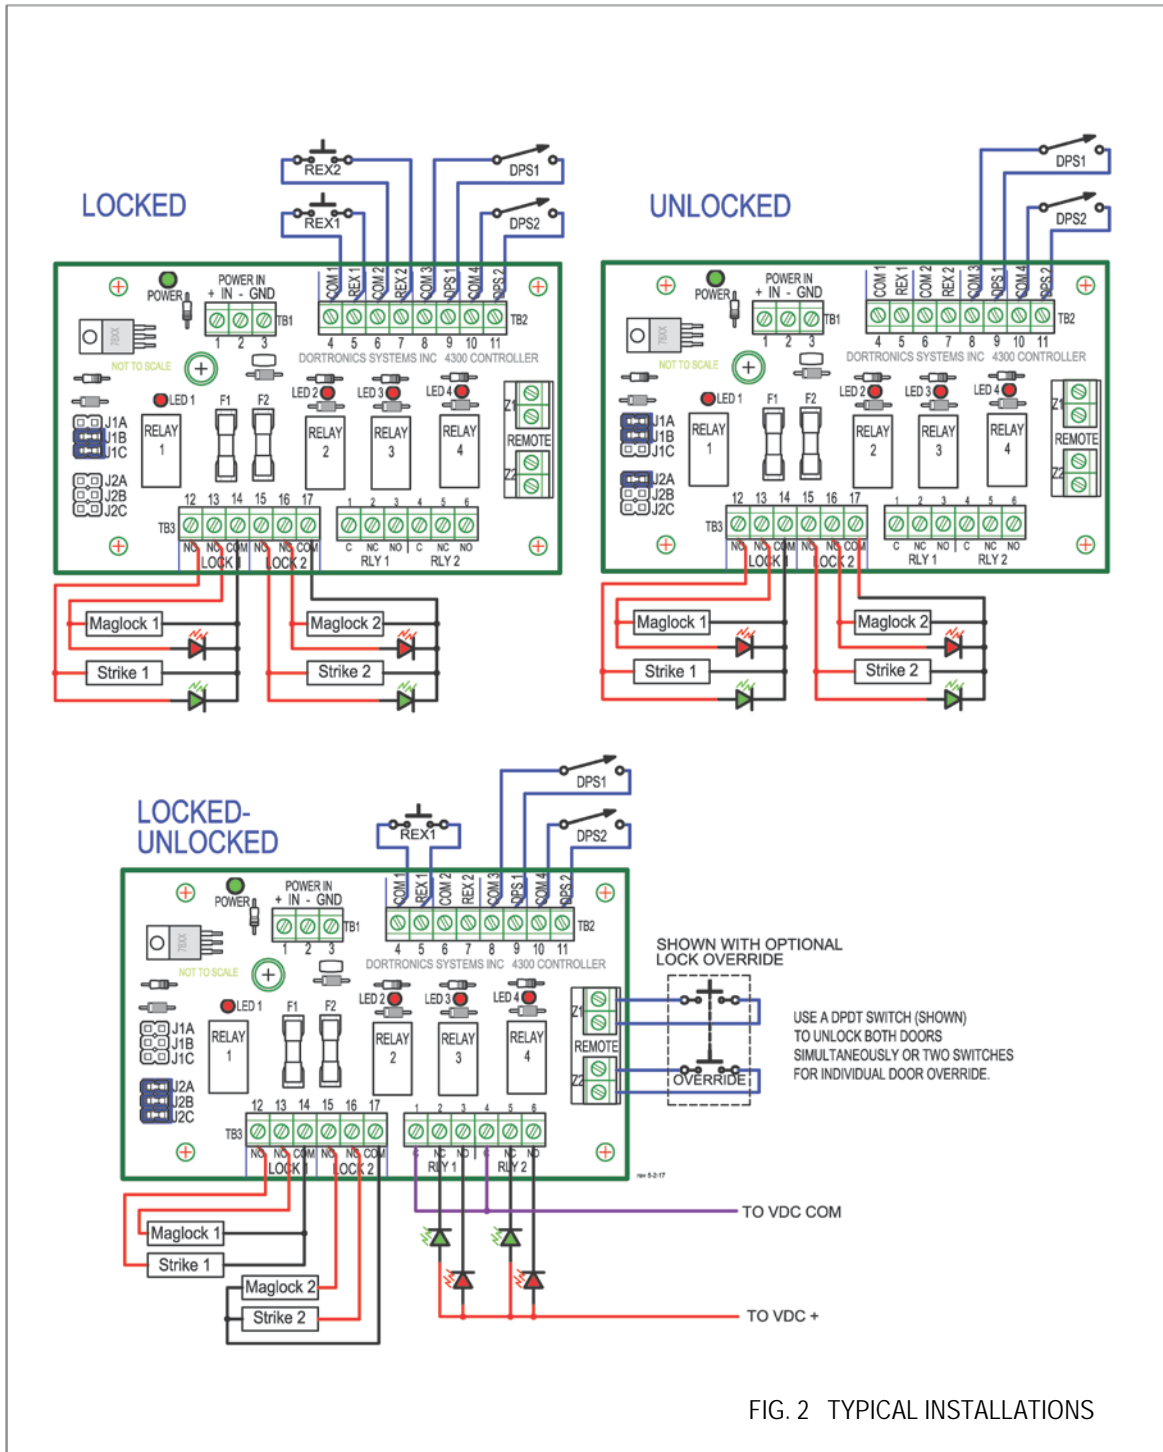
LOCKED

REX2
REX1
DPS1
DPS2

POWER
POWER IN
+ IN - GND
TB1
1 2 3
COM 1 REX 1 COM 2 REX 2 COM 3 DPS 1 COM 4 DPS 2
4 5 6 7 8 9 10 11
TB2
NOT TO SCALE
DORTRONICS SYSTEMS INC 4300 CONTROLLER
LED 1 F1 F2 LED 2 LED 3 LED 4
J1A J1B J1C
RELAY 1 RELAY 2 RELAY 3 RELAY 4
Z1 REMOTE Z2
J2A J2B J2C
12 13 14 15 16 17
TB3
1 2 3 4 5 6
NO NC COM NO NC COM
LOCK 1 LOCK 2
C NC NO C NC NO
RLY 1 RLY 2
Maglock 1
Maglock 2
Strike 1
Strike 2

UNLOCKED

DPS1
DPS2
POWER
POWER IN
+ IN - GND
TB1
1 2 3
COM 1 REX 1 COM 2 REX 2 COM 3 DPS 1 COM 4 DPS 2
4 5 6 7 8 9 10 11
TB2
NOT TO SCALE
DORTRONICS SYSTEMS INC 4300 CONTROLLER
LED 1 F1 F2 LED 2 LED 3 LED 4
J1A J1B J1C
RELAY 1 RELAY 2 RELAY 3 RELAY 4
Z1 REMOTE Z2
J2A J2B J2C
12 13 14 15 16 17
TB3
1 2 3 4 5 6
NO NC COM NO NC COM
LOCK 1 LOCK 2
C NC NO C NC NO
RLY 1 RLY 2
Maglock 1
Maglock 2
Strike 1
Strike 2

LOCKED-UNLOCKED

REX1
DPS1
DPS2
POWER
POWER IN
+ IN - GND
TB1
1 2 3
COM 1 REX 1 COM 2 REX 2 COM 3 DPS 1 COM 4 DPS 2
4 5 6 7 8 9 10 11
TB2
NOT TO SCALE
DORTRONICS SYSTEMS INC 4300 CONTROLLER
LED 1 F1 F2 LED 2 LED 3 LED 4
J1A J1B J1C
RELAY 1 RELAY 2 RELAY 3 RELAY 4
Z1 REMOTE Z2
J2A J2B J2C
12 13 14 15 16 17
TB3
1 2 3 4 5 6
NO NC COM NO NC COM
LOCK 1 LOCK 2
C NC NO C NC NO
RLY 1 RLY 2
rev 5-2-17

SHOWN WITH OPTIONAL LOCK OVERRIDE
OVERRIDE
USE A DPDT SWITCH (SHOWN) TO UNLOCK BOTH DOORS SIMULTANEOUSLY OR TWO SWITCHES FOR INDIVIDUAL DOOR OVERRIDE.

Maglock 1
Strike 1
Maglock 2
Strike 2
TO VDC COM
TO VDC +

FIG. 2 TYPICAL INSTALLATIONS